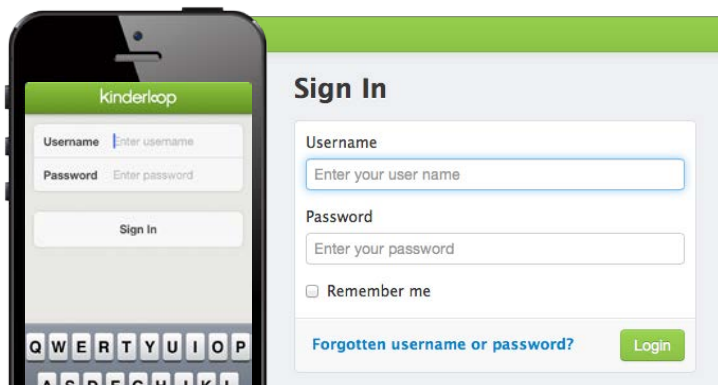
kinderloop

Username Enter username

Password Enter password

Sign In

Q W E R T Y U I O P

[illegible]

Sign In

Username

Enter your user name

Password

Enter your password

Remember me

Forgotten username or password?

Login